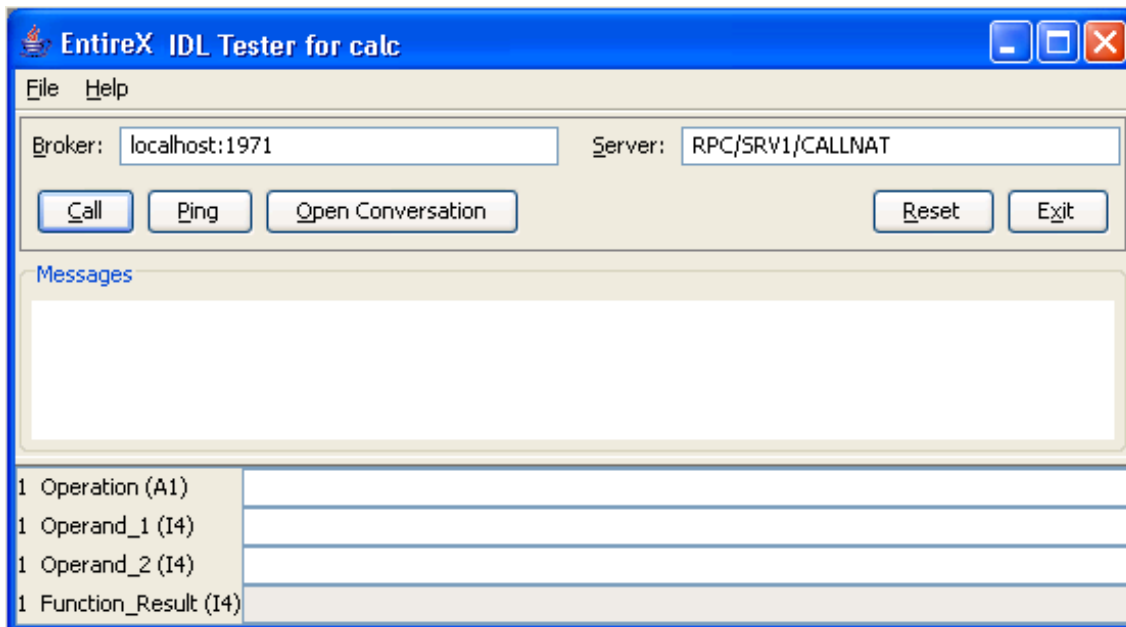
EntireX IDL Tester for calc

File Help

Broker: localhost:1971

Server: RPC/SRV1/CALLNAT

Call Ping Open Conversation Reset Exit

Messages

| | |
|---|---|
| 1 Operation (A1) | |
| 1 Operand_1 (I4) | |
| 1 Operand_2 (I4) | |
| 1 Function_Result (I4) | |